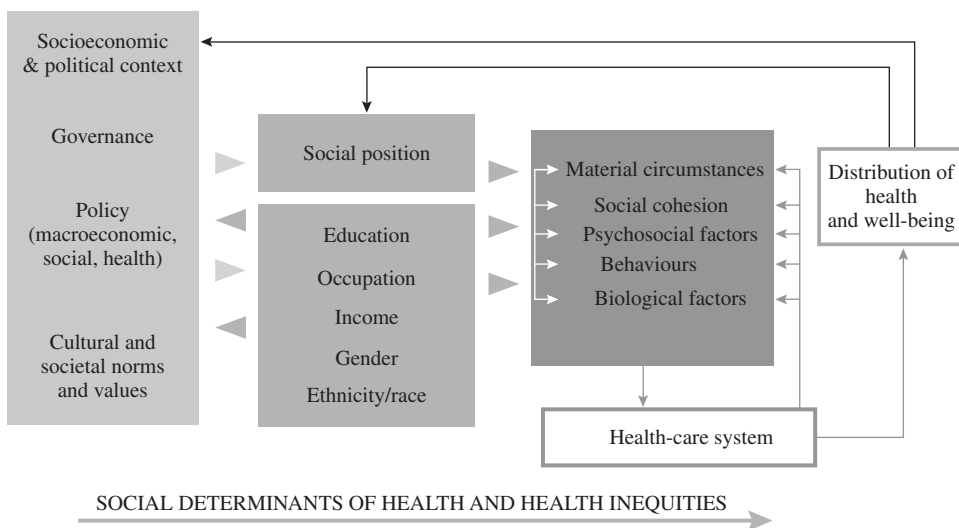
Socioeconomic & political context

Governance

Policy (macroeconomic, social, health)

Cultural and societal norms and values

Social position

Education

Occupation

Income

Gender

Ethnicity/race

Material circumstances

Social cohesion

Psychosocial factors

Behaviours

Biological factors

Distribution of health and well-being

Health-care system

SOCIAL DETERMINANTS OF HEALTH AND HEALTH INEQUITIES